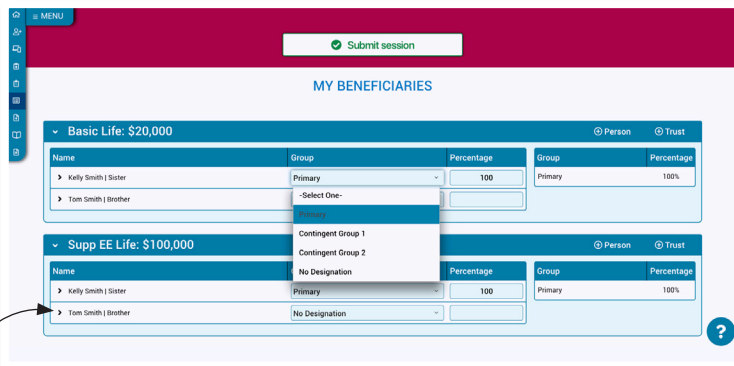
≡ MENU

Submit session

MY BENEFICIARIES

Basic Life: $20,000

⊕ Person ⊕ Trust

| Name | Group | Percentage |
|---|---|---|
| Kelly Smith \| Sister | Primary | 100 |
| Tom Smith \| Brother | | |

-Select One-
Primary
Contingent Group 1
Contingent Group 2
No Designation

| Group | Percentage |
|---|---|
| Primary | 100% |

Supp EE Life: $100,000

⊕ Person ⊕ Trust

| Name | Group | Percentage |
|---|---|---|
| Kelly Smith \| Sister | Primary | 100 |
| Tom Smith \| Brother | No Designation | |

| Group | Percentage |
|---|---|
| Primary | 100% |

?